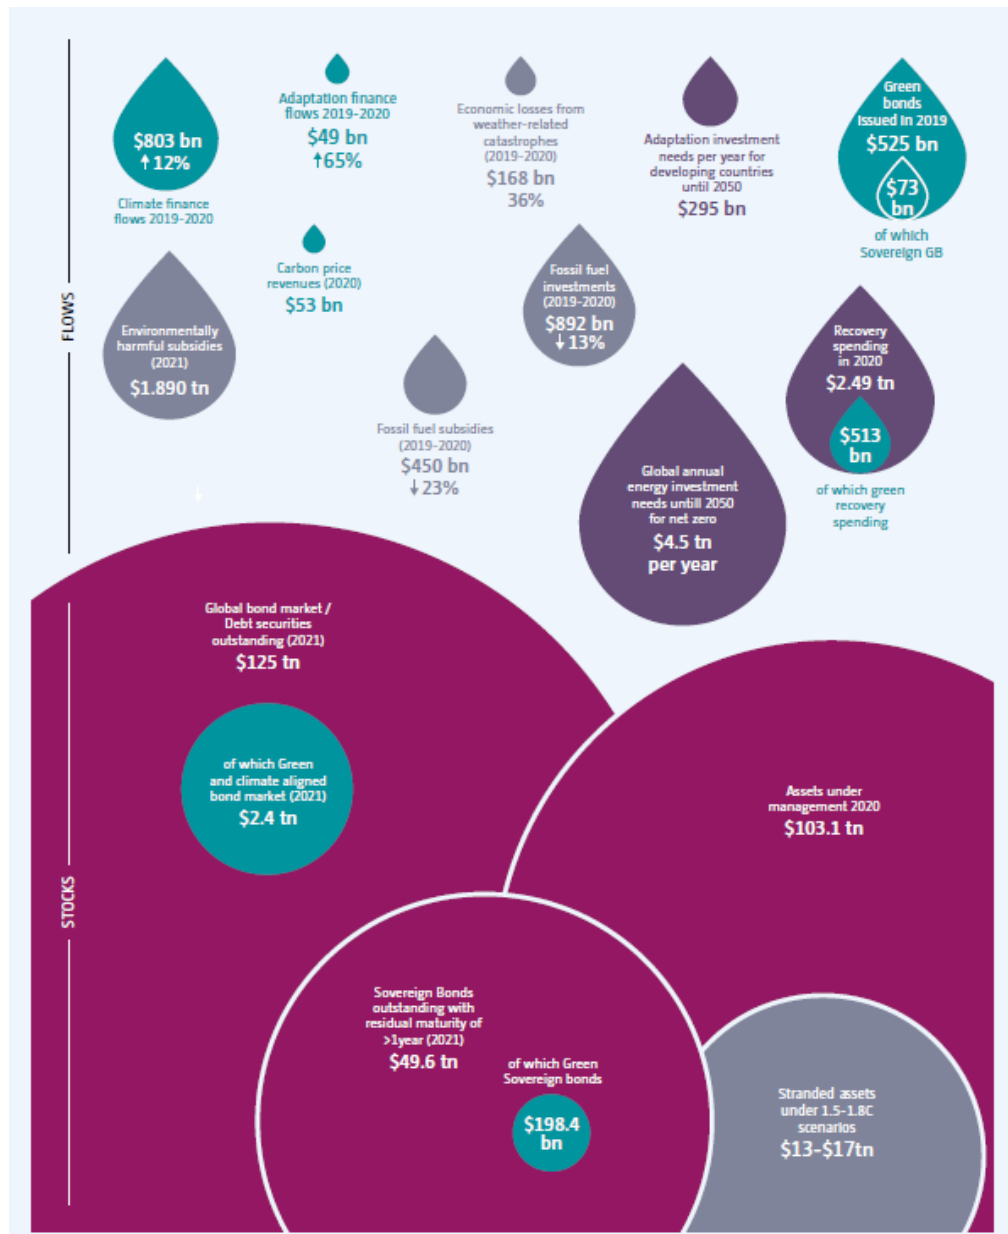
FLOWS

$803 bn
↑12%
Climate finance flows 2019-2020

Adaptation finance flows 2019-2020
$49 bn
↑65%

Economic losses from weather-related catastrophes (2019-2020)
$168 bn
36%

Adaptation investment needs per year for developing countries until 2050
$295 bn

Green bonds issued in 2019
$525 bn
$73 bn
of which Sovereign GB

Carbon price revenues (2020)
$53 bn

Environmentally harmful subsidies (2021)
$1.890 tn

Fossil fuel investments (2019-2020)
$892 bn
↓13%

Recovery spending in 2020
$2.49 tn
$513 bn
of which green recovery spending

Fossil fuel subsidies (2019-2020)
$450 bn
↓23%

Global annual energy investment needs untill 2050 for net zero
$4.5 tn per year

STOCKS

Global bond market / Debt securities outstanding (2021)
$125 tn

of which Green and climate aligned bond market (2021)
$2.4 tn

Assets under management 2020
$103.1 tn

Sovereign Bonds outstanding with residual maturity of >1year (2021)
$49.6 tn

of which Green Sovereign bonds
$198.4 bn

Stranded assets under 1.5-1.8C scenarios
$13-$17tn